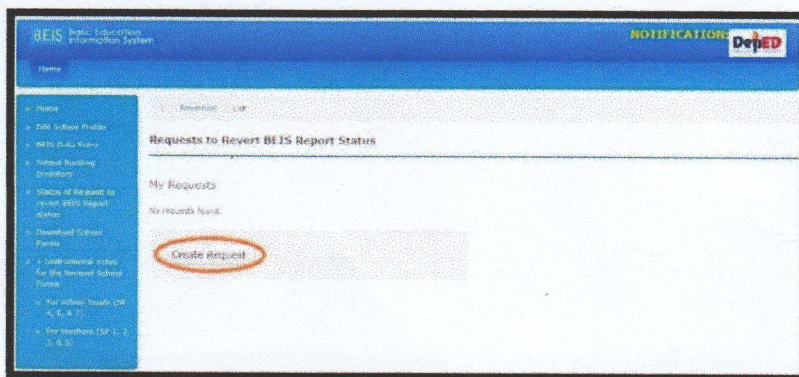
BEIS Basic Education Information System

NOTIFICATION DepED

Home

» Home
» Edit School Profile
» BEIS Data Entry
» School Building Inventory
» Status of Request to revert BEIS Report status
» Download School Forms
» + Instructional Video for the Revised School Forms
» For School Heads (SF 4, 6, & 7)
» For Teachers (SF 1, 2, & 5)

1. Reversion List

Requests to Revert BEIS Report Status

My Requests

No requests found.

Create Request